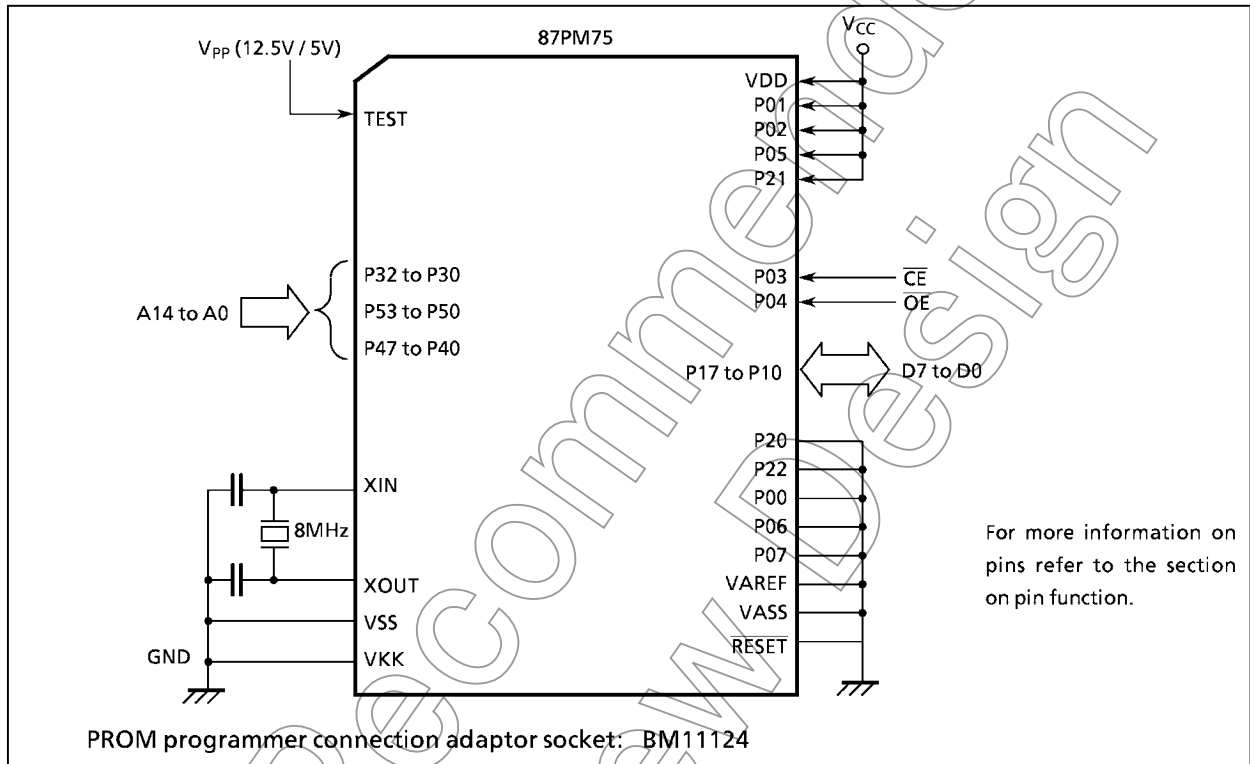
87PM75

$V_{PP}$ (12.5V / 5V)

TEST

$V_{CC}$

VDD
P01
P02
P05
P21

A14 to A0

P32 to P30
P53 to P50
P47 to P40

P03
P04

$\overline{CE}$
$\overline{OE}$

P17 to P10

D7 to D0

XIN

8MHz

XOUT
VSS
VKK

GND

P20
P22
P00
P06
P07
VAREF
VASS
$\overline{RESET}$

For more information on pins refer to the section on pin function.

PROM programmer connection adaptor socket: BM11124

Not Recommended for New Design